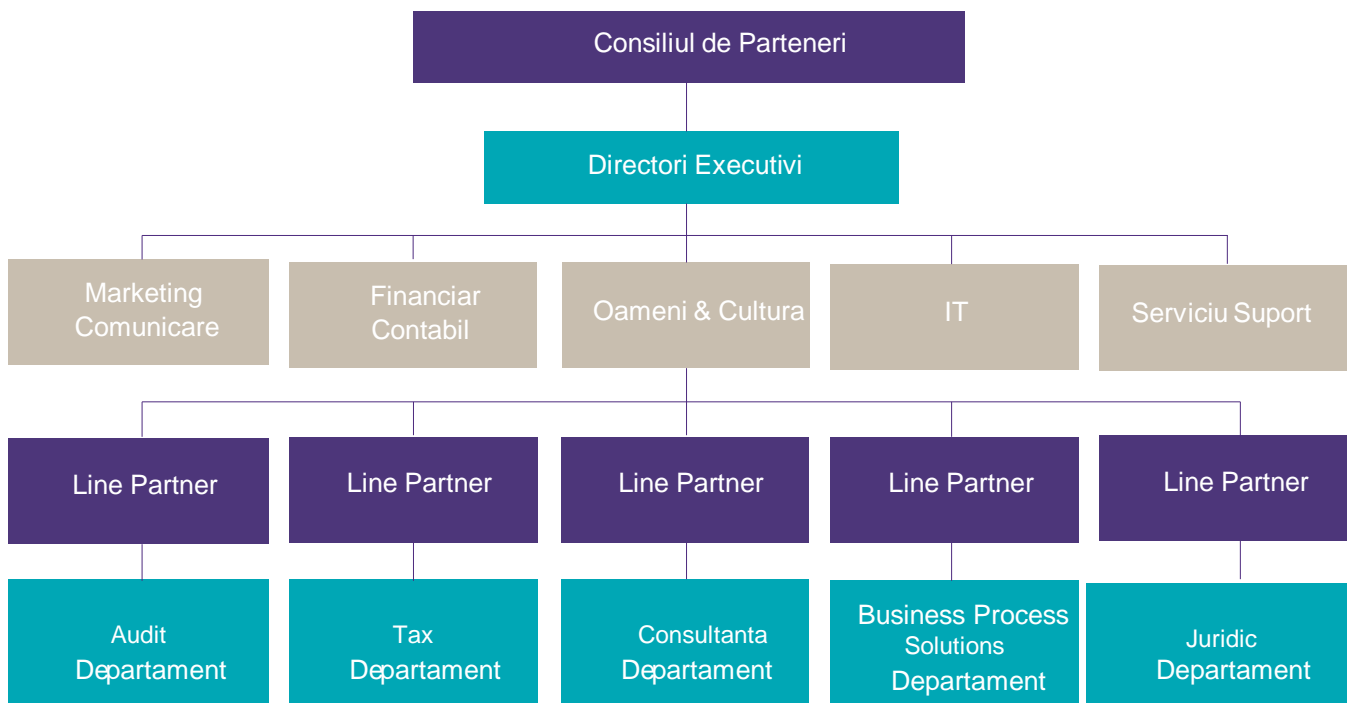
Consiliul de Parteneri

Directori Executivi

Marketing Comunicare

Financiar Contabil

Oameni & Cultura

IT

Serviciu Suport

Line Partner

Line Partner

Line Partner

Line Partner

Line Partner

Audit Departament

Tax Departament

Consultanta Departament

Business Process Solutions Departament

Juridic Departament